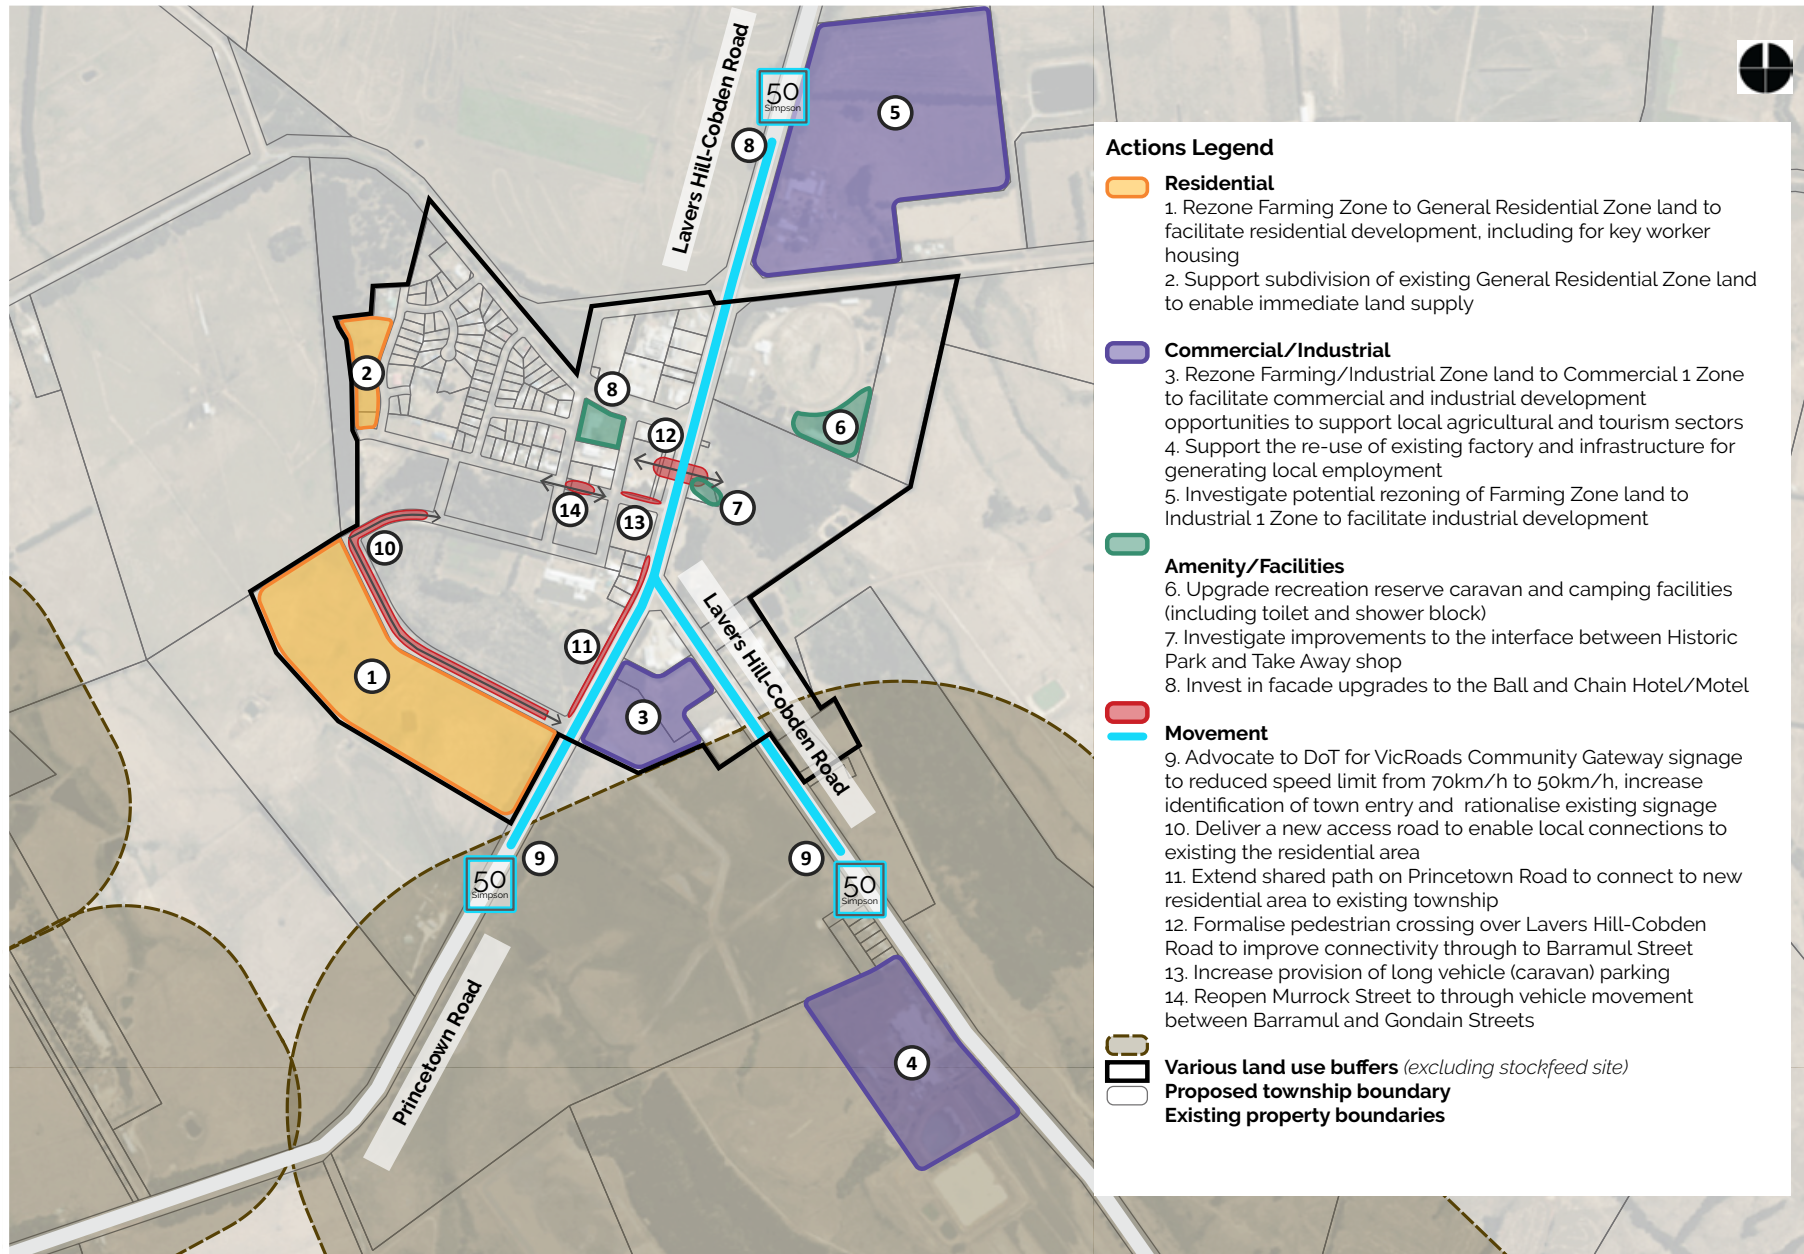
Lavers Hill-Cobden Road

50
Simpson

8

5

2

8

12

6

14

13

7

10

11

1

3

Lavers Hill-Cobden Road

9

9

50
Simpson

50
Simpson

Princetown Road

4

Actions Legend

Residential
1. Rezone Farming Zone to General Residential Zone land to facilitate residential development, including for key worker housing
2. Support subdivision of existing General Residential Zone land to enable immediate land supply

Commercial/Industrial
3. Rezone Farming/Industrial Zone land to Commercial 1 Zone to facilitate commercial and industrial development opportunities to support local agricultural and tourism sectors
4. Support the re-use of existing factory and infrastructure for generating local employment
5. Investigate potential rezoning of Farming Zone land to Industrial 1 Zone to facilitate industrial development

Amenity/Facilities
6. Upgrade recreation reserve caravan and camping facilities (including toilet and shower block)
7. Investigate improvements to the interface between Historic Park and Take Away shop
8. Invest in facade upgrades to the Ball and Chain Hotel/Motel

Movement
9. Advocate to DoT for VicRoads Community Gateway signage to reduced speed limit from 70km/h to 50km/h, increase identification of town entry and rationalise existing signage
10. Deliver a new access road to enable local connections to existing the residential area
11. Extend shared path on Princetown Road to connect to new residential area to existing township
12. Formalise pedestrian crossing over Lavers Hill-Cobden Road to improve connectivity through to Barramul Street
13. Increase provision of long vehicle (caravan) parking
14. Reopen Murrock Street to through vehicle movement between Barramul and Gondain Streets

Various land use buffers (excluding stockfeed site)
Proposed township boundary
Existing property boundaries